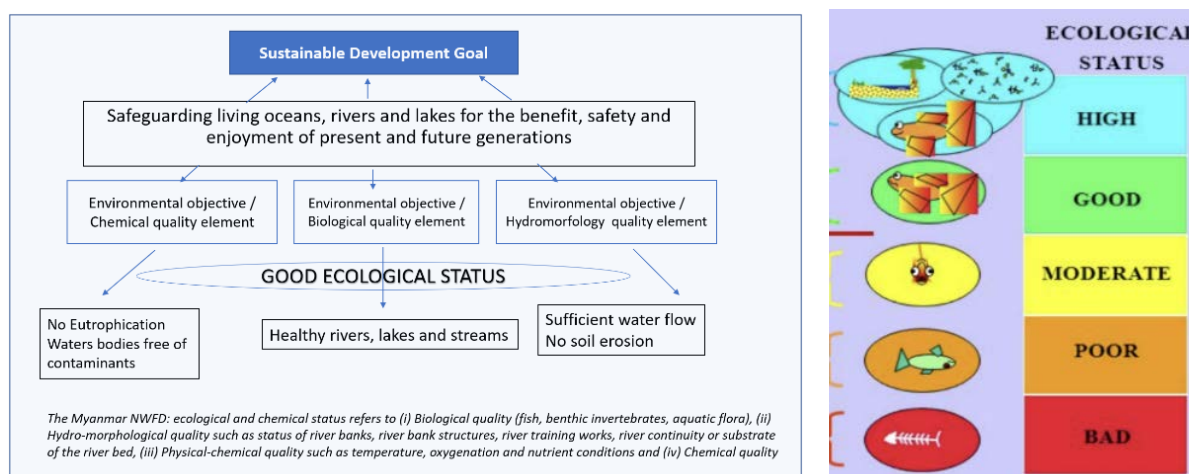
Sustainable Development Goal

Safeguarding living oceans, rivers and lakes for the benefit, safety and enjoyment of present and future generations

Environmental objective / Chemical quality element

Environmental objective / Biological quality element

Environmental objective / Hydromorfology quality element

GOOD ECOLOGICAL STATUS

No Eutrophication
Waters bodies free of contaminants

Healthy rivers, lakes and streams

Sufficient water flow
No soil erosion

The Myanmar NWFD: ecological and chemical status refers to (i) Biological quality (fish, benthic invertebrates, aquatic flora), (ii) Hydro-morphological quality such as status of river banks, river bank structures, river training works, river continuity or substrate of the river bed, (iii) Physical-chemical quality such as temperature, oxygenation and nutrient conditions and (iv) Chemical quality

ECOLOGICAL STATUS

HIGH

GOOD

MODERATE

POOR

BAD